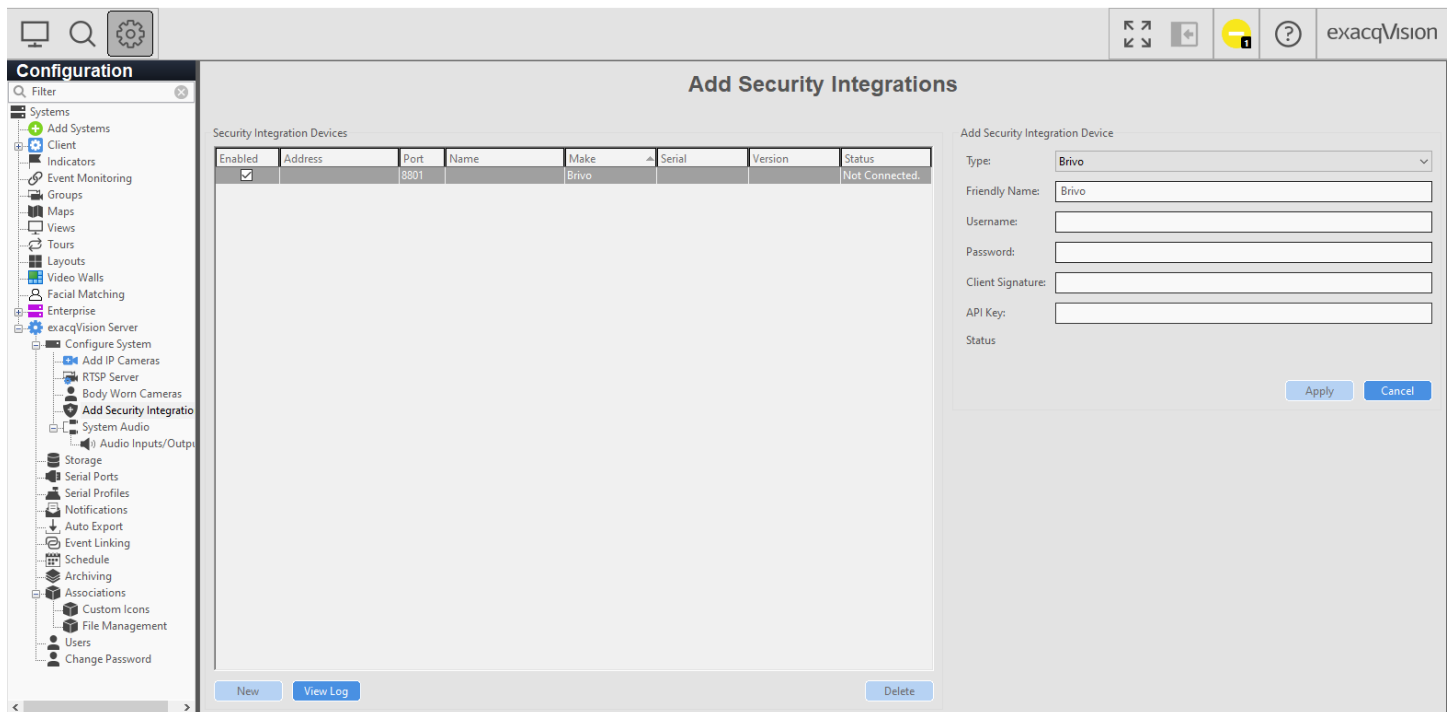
exacqVision

Configuration

Filter

Systems
Add Systems
Client
Indicators
Event Monitoring
Groups
Maps
Views
Tours
Layouts
Video Walls
Facial Matching
Enterprise
exacqVision Server
Configure System
Add IP Cameras
RTSP Server
Body Worn Cameras
Add Security Integratio
System Audio
Audio Inputs/Outpu
Storage
Serial Ports
Serial Profiles
Notifications
Auto Export
Event Linking
Schedule
Archiving
Associations
Custom Icons
File Management
Users
Change Password

Add Security Integrations

Security Integration Devices

| Enabled | Address | Port | Name | Make | Serial | Version | Status |
|---|---|---|---|---|---|---|---|
| ☑ | | 8801 | | Brivo | | | Not Connected. |

New View Log Delete

Add Security Integration Device

Type: Brivo
Friendly Name: Brivo
Username:
Password:
Client Signature:
API Key:
Status

Apply Cancel